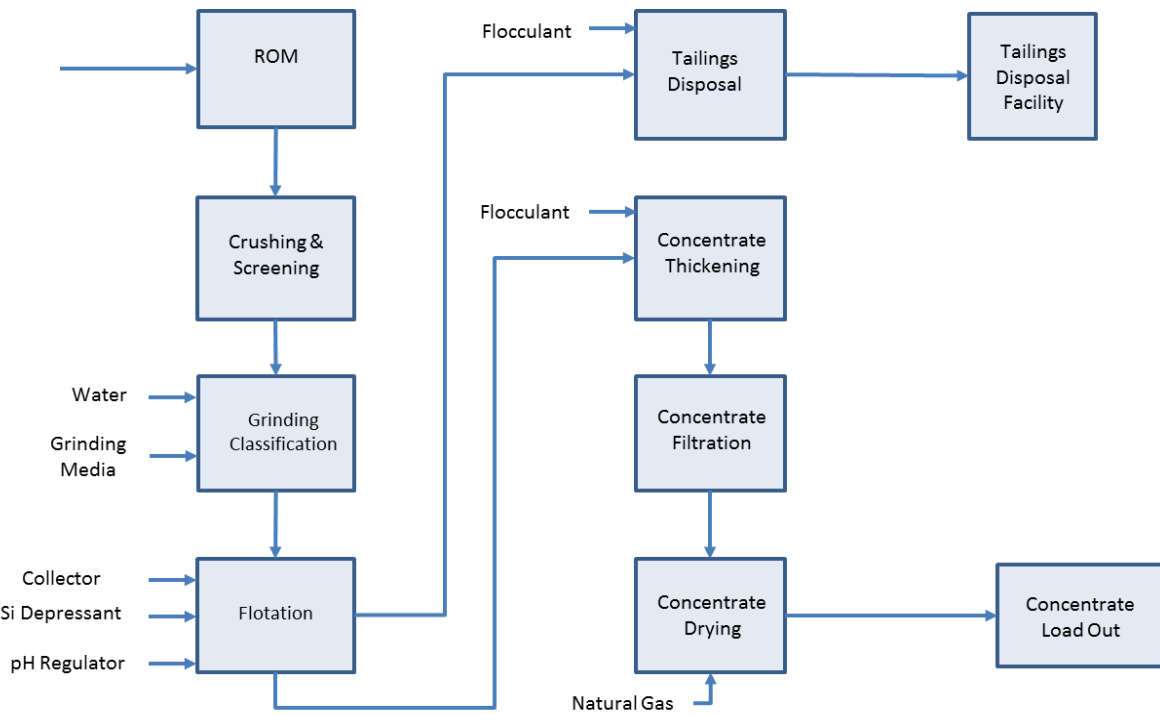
ROM

Crushing & Screening

Water

Grinding Media

Grinding Classification

Collector

Si Depressant

pH Regulator

Flotation

Flocculant

Tailings Disposal

Tailings Disposal Facility

Flocculant

Concentrate Thickening

Concentrate Filtration

Concentrate Drying

Natural Gas

Concentrate Load Out